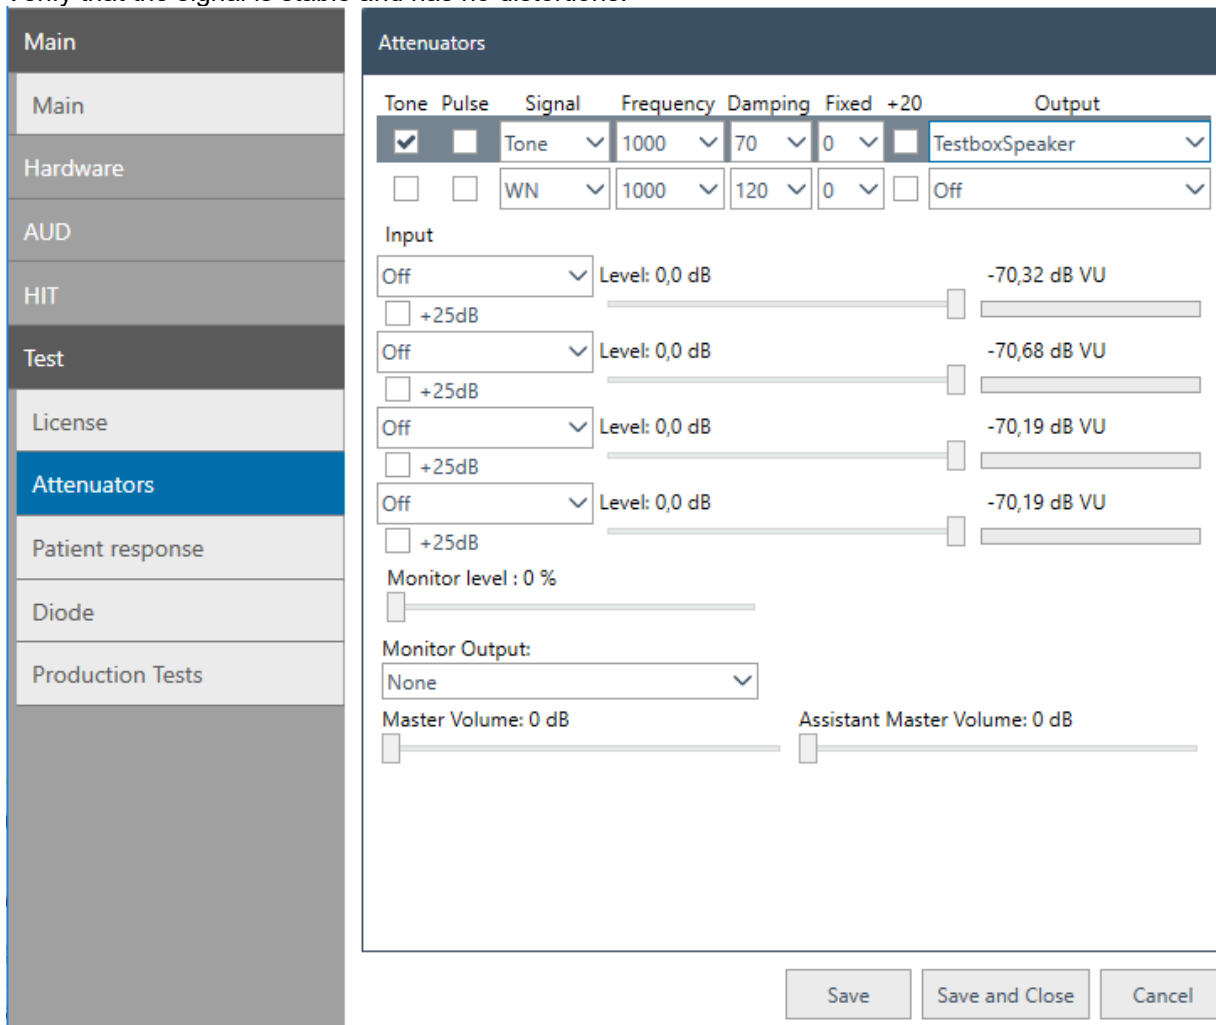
Main

Main

Hardware

AUD

HIT

Test

License

Attenuators

Patient response

Diode

Production Tests

Attenuators

| Tone | Pulse | Signal | Frequency | Damping | Fixed | +20 | Output |
|---|---|---|---|---|---|---|---|
| ☑ | ☐ | Tone | 1000 | 70 | 0 | ☐ | TestboxSpeaker |
| ☐ | ☐ | WN | 1000 | 120 | 0 | ☐ | Off |

Input

Off
Level: 0,0 dB
-70,32 dB VU
+25dB

Off
Level: 0,0 dB
-70,68 dB VU
+25dB

Off
Level: 0,0 dB
-70,19 dB VU
+25dB

Off
Level: 0,0 dB
-70,19 dB VU
+25dB

Monitor level : 0 %

Monitor Output:
None

Master Volume: 0 dB

Assistant Master Volume: 0 dB

Save

Save and Close

Cancel